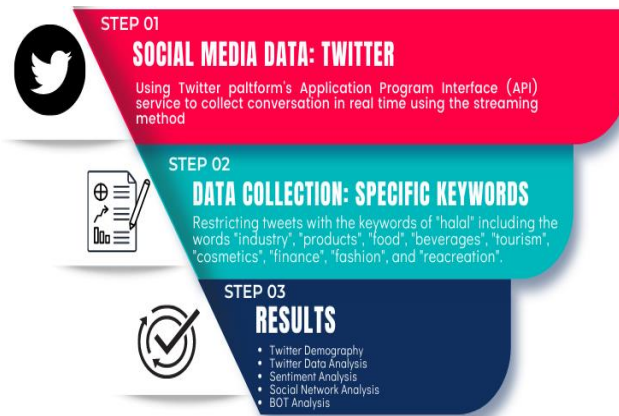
STEP 01

SOCIAL MEDIA DATA: TWITTER

Using Twitter paltform's Application Program Interface (API) service to collect conversation in real time using the streaming method

STEP 02

DATA COLLECTION: SPECIFIC KEYWORDS

Restricting tweets with the keywords of "halal" including the words "industry", "products", "food", "beverages", "tourism", "cosmetics", "finance", "fashion", and "reacreation".

STEP 03

RESULTS

- Twitter Demography
- Twitter Data Analysis
- Sentiment Analysis
- Social Network Analysis
- BOT Analysis